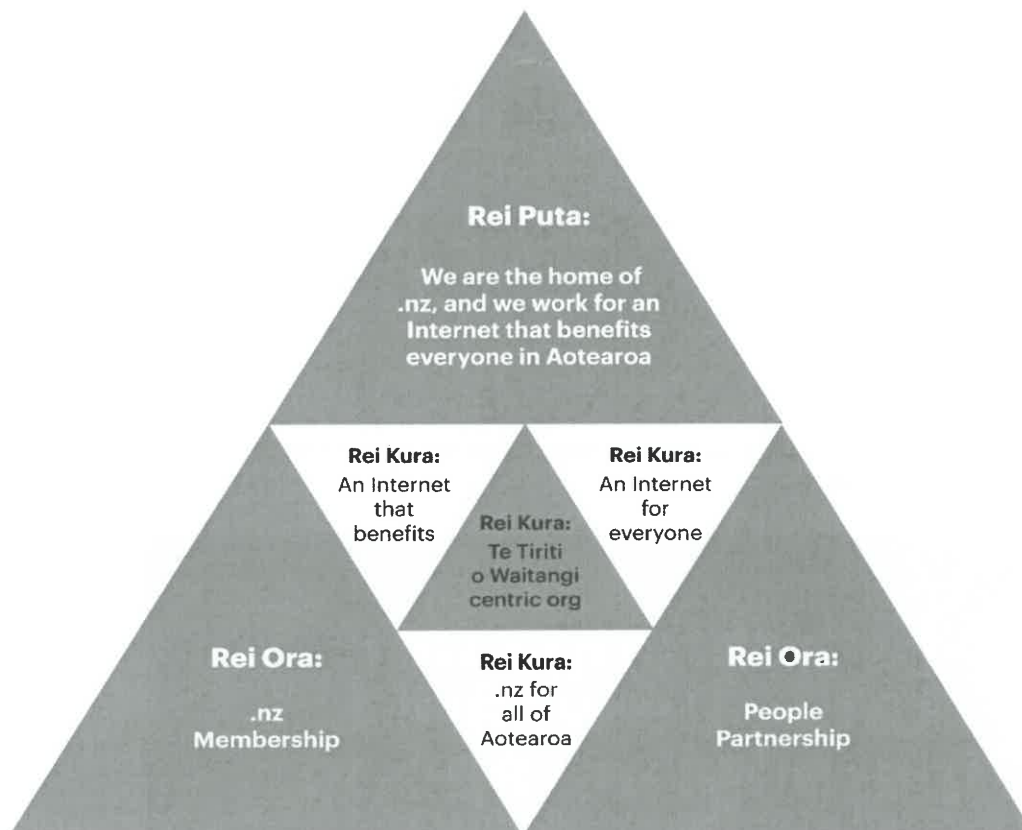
Rei Puta:

We are the home of .nz, and we work for an Internet that benefits everyone in Aotearoa

Rei Kura:
An Internet that benefits

Rei Kura:
Te Tiriti o Waitangi centric org

Rei Kura:
An Internet for everyone

Rei Ora:

.nz Membership

Rei Kura:
.nz for all of Aotearoa

Rei Ora:

People Partnership